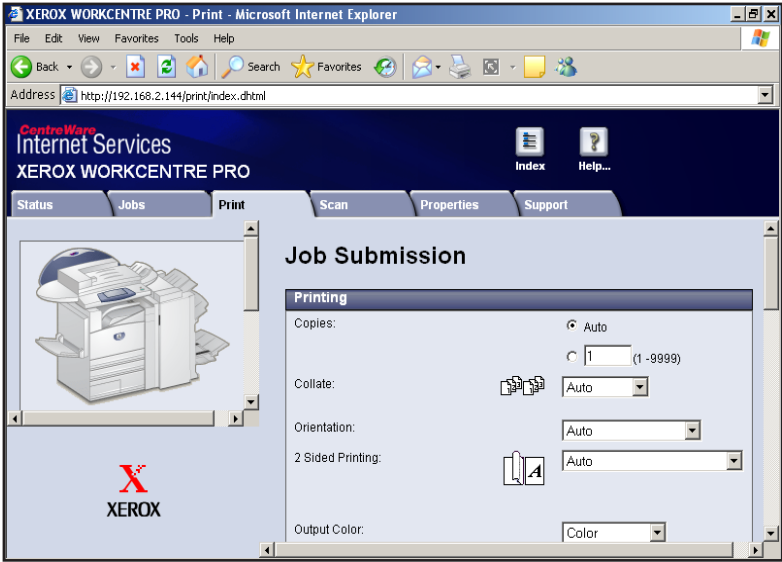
XEROX WORKCENTRE PRO - Print - Microsoft Internet Explorer

File Edit View Favorites Tools Help

Back Search Favorites

Address http://192.168.2.144/print/index.dhtml

CentreWare
Internet Services
XEROX WORKCENTRE PRO

Index Help...

Status Jobs Print Scan Properties Support

XEROX

Job Submission

Printing

Copies: Auto
1 (1 -9999)

Collate: Auto

Orientation: Auto

2 Sided Printing: Auto

Output Color: Color